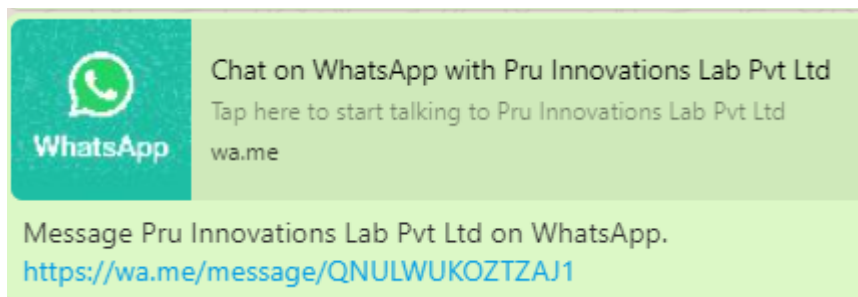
WhatsApp

Chat on WhatsApp with Pru Innovations Lab Pvt Ltd
Tap here to start talking to Pru Innovations Lab Pvt Ltd
wa.me

Message Pru Innovations Lab Pvt Ltd on WhatsApp.
https://wa.me/message/QNULWUKOZTZAJ1